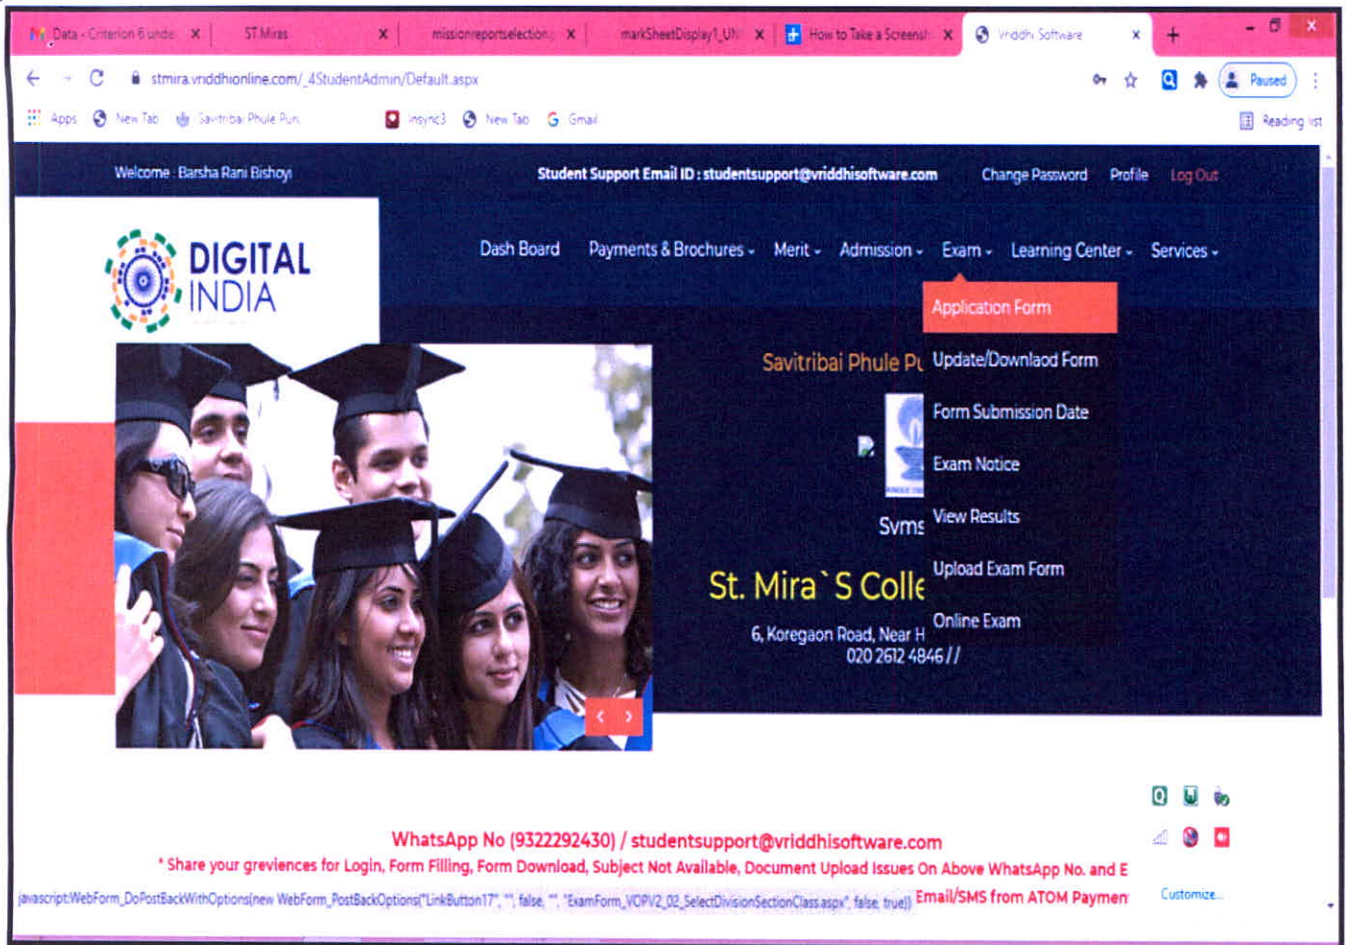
Data - Criterion 6 unde ×
ST Miras ×
missionreportselection ×
markSheetDisplay1_UN ×
How to Take a Screensh ×
Vriddhi Software ×
+

stmira.vriddhionline.com/_4StudentAdmin/Default.aspx

Paused

Apps  New Tab  Savitribai Phule Pun  insync3  New Tab  Gmail  Reading list

Welcome : Barsha Rani Bishoyi
Student Support Email ID : studentsupport@vriddhisoftware.com
Change Password  Profile  Log Out

DIGITAL INDIA

Dash Board  Payments & Brochures ▾  Merit ▾  Admission ▾  Exam ▾  Learning Center ▾  Services ▾

Application Form
Update/Download Form
Form Submission Date
Exam Notice
View Results
Upload Exam Form
Online Exam

Savitribai Phule Pu
Svms
St. Mira`S Colle
6, Koregaon Road, Near H
020 2612 4846 / /

WhatsApp No (9322292430) / studentsupport@vriddhisoftware.com
* Share your greviences for Login, Form Filling, Form Download, Subject Not Available, Document Upload Issues On Above WhatsApp No. and E
javascript:WebForm_DoPostBackWithOptions(new WebForm_PostBackOptions("LinkButton17", "", false, "", "ExamForm_VOPV2_02_SelectDivisionSectionClass.aspx", false, true)) Email/SMS from ATOM Paymen

Customize...